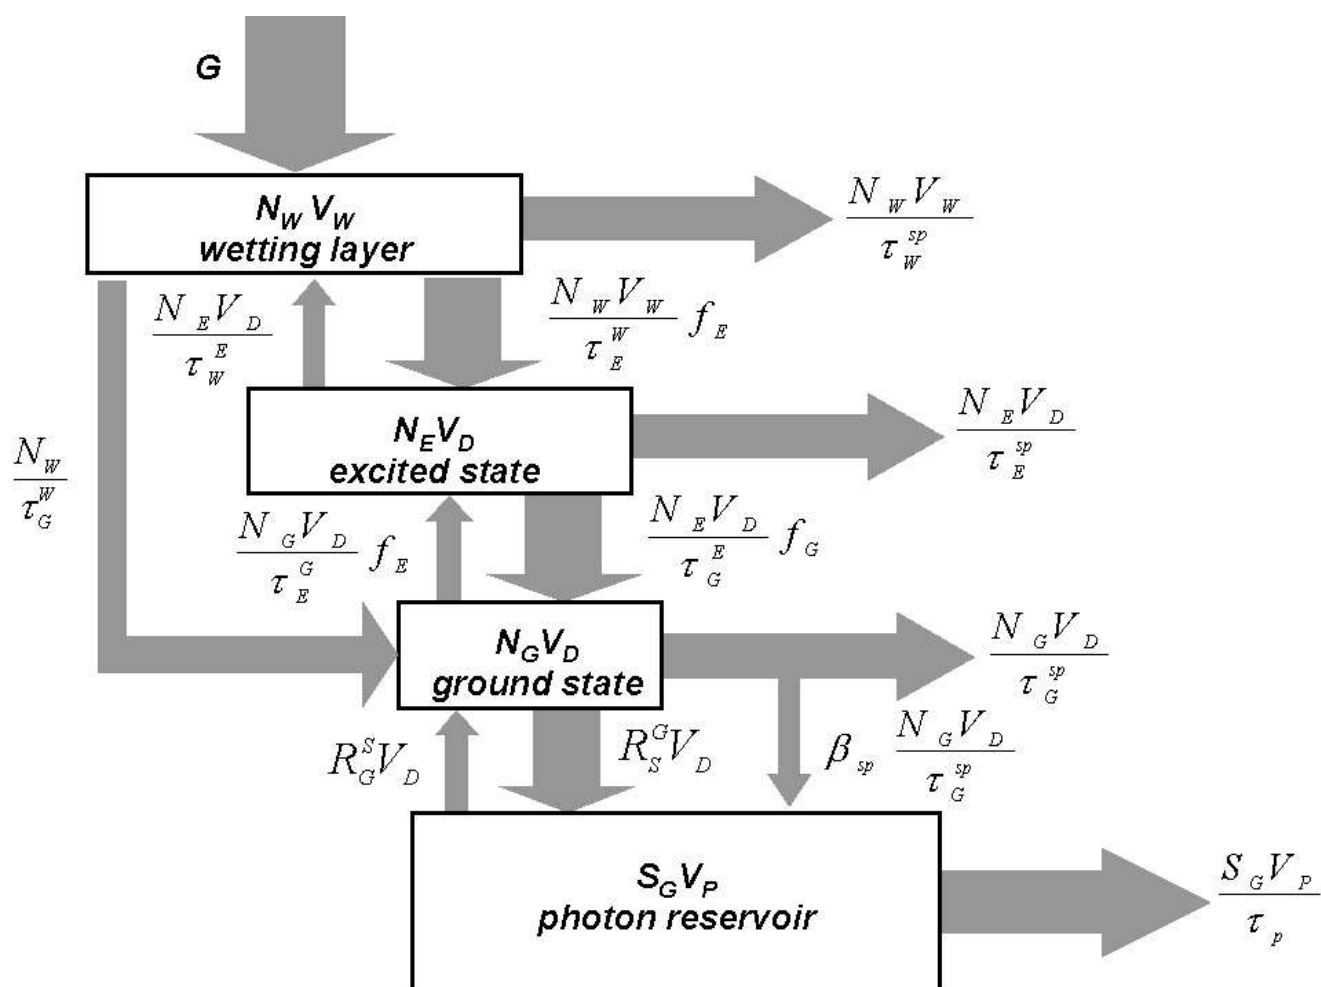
G

$N_W V_W$
wetting layer

$\frac{N_W V_W}{\tau_W^{sp}}$

$\frac{N_E V_D}{\tau_W^E}$

$\frac{N_W V_W}{\tau_E^W} f_E$

$\frac{N_W}{\tau_G^W}$

$N_E V_D$
excited state

$\frac{N_E V_D}{\tau_E^{sp}}$

$\frac{N_G V_D}{\tau_E^G} f_E$

$\frac{N_E V_D}{\tau_G^E} f_G$

$N_G V_D$
ground state

$\frac{N_G V_D}{\tau_G^{sp}}$

$R_G^S V_D$

$R_S^G V_D$

$\beta_{sp} \frac{N_G V_D}{\tau_G^{sp}}$

$S_G V_P$
photon reservoir

$\frac{S_G V_P}{\tau_p}$